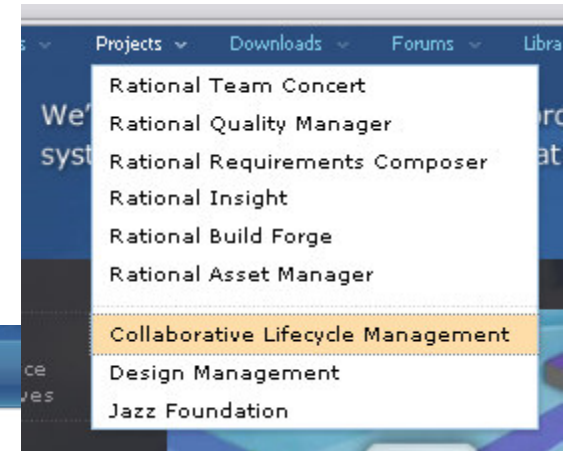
s Projects Downloads Forums Libra

We' ord
syst at

Rational Team Concert
Rational Quality Manager
Rational Requirements Composer
Rational Insight
Rational Build Forge
Rational Asset Manager

Collaborative Lifecycle Management
Design Management
Jazz Foundation

ce
ves